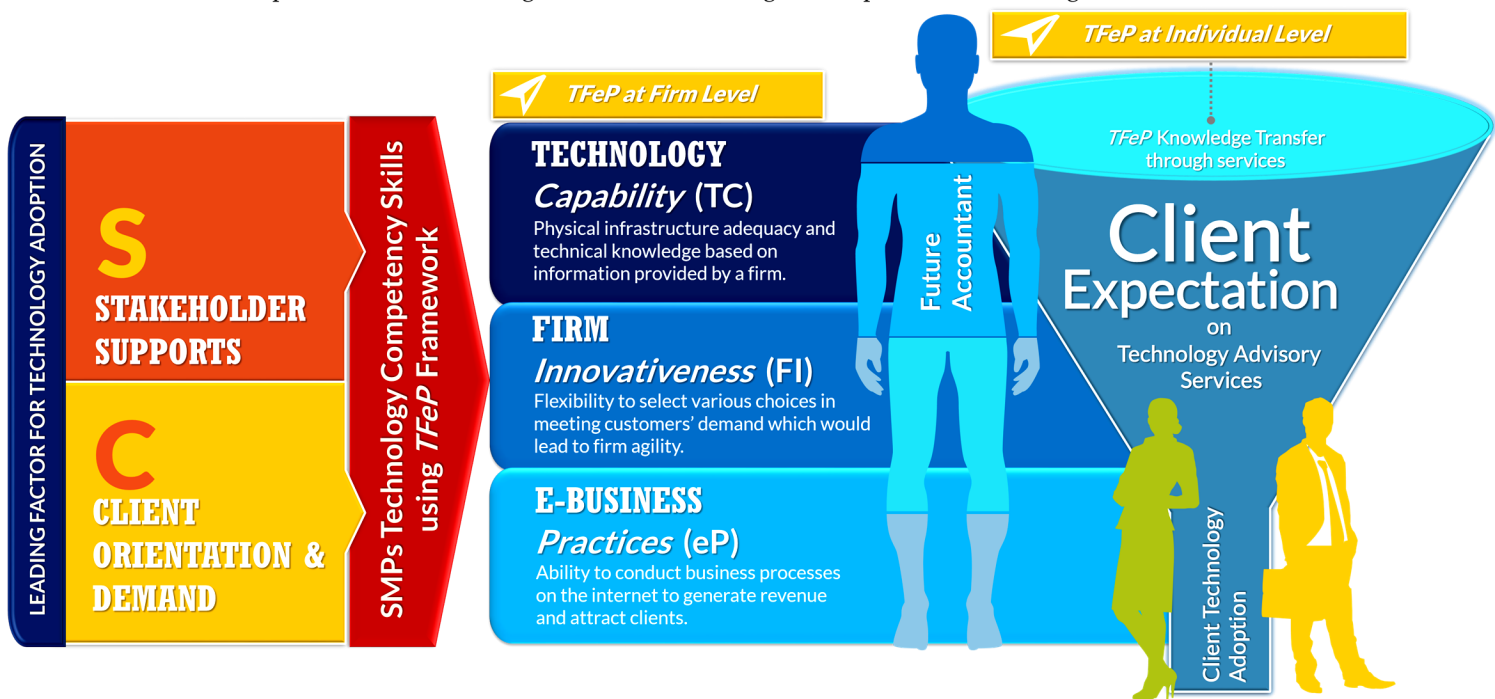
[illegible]

LEADING FACTOR FOR TECHNOLOGY ADOPTION

S
STAKEHOLDER SUPPORTS

C
CLIENT ORIENTATION & DEMAND

SMPs Technology Competency Skills using TFeP Framework

TFeP at Firm Level

TECHNOLOGY
Capability (TC)
Physical infrastructure adequacy and technical knowledge based on information provided by a firm.

FIRM
Innovativeness (FI)
Flexibility to select various choices in meeting customers' demand which would lead to firm agility.

E-BUSINESS
Practices (eP)
Ability to conduct business processes on the internet to generate revenue and attract clients.

Future Accountant

TFeP at Individual Level

TFeP Knowledge Transfer through services

Client Expectation on Technology Advisory Services

Client Technology Adoption